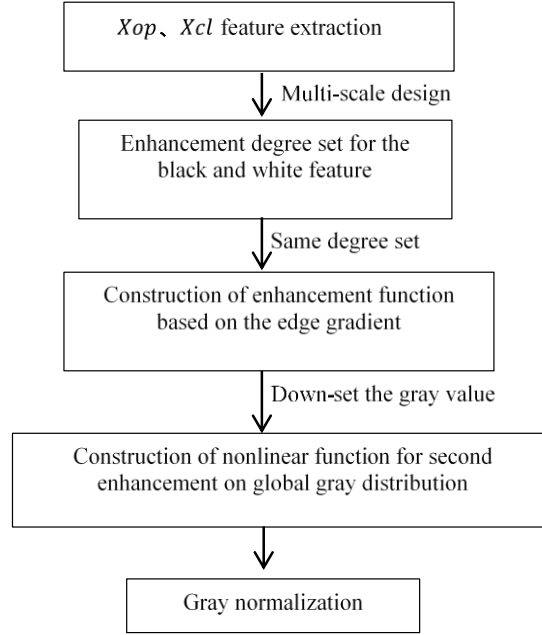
$Xop$、$Xcl$ feature extraction

Multi-scale design

Enhancement degree set for the black and white feature

Same degree set

Construction of enhancement function based on the edge gradient

Down-set the gray value

Construction of nonlinear function for second enhancement on global gray distribution

Gray normalization